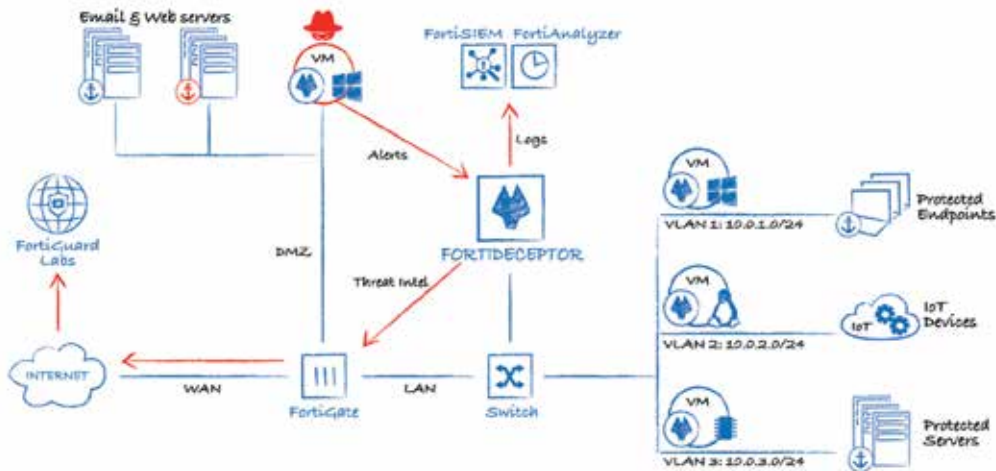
Email & Web servers

VM

FortiSIEM FortiAnalyzer

Logs

Alerts

FortiGuard Labs

DMZ

FORTIDECEPTOR

Threat Intel

VM

VLAN 1: 10.0.1.0/24

Protected Endpoints

VM

VLAN 2: 10.0.2.0/24

IoT

IoT Devices

INTERNET

WAN

FortiGate

LAN

Switch

VM

VLAN 3: 10.0.3.0/24

Protected Servers